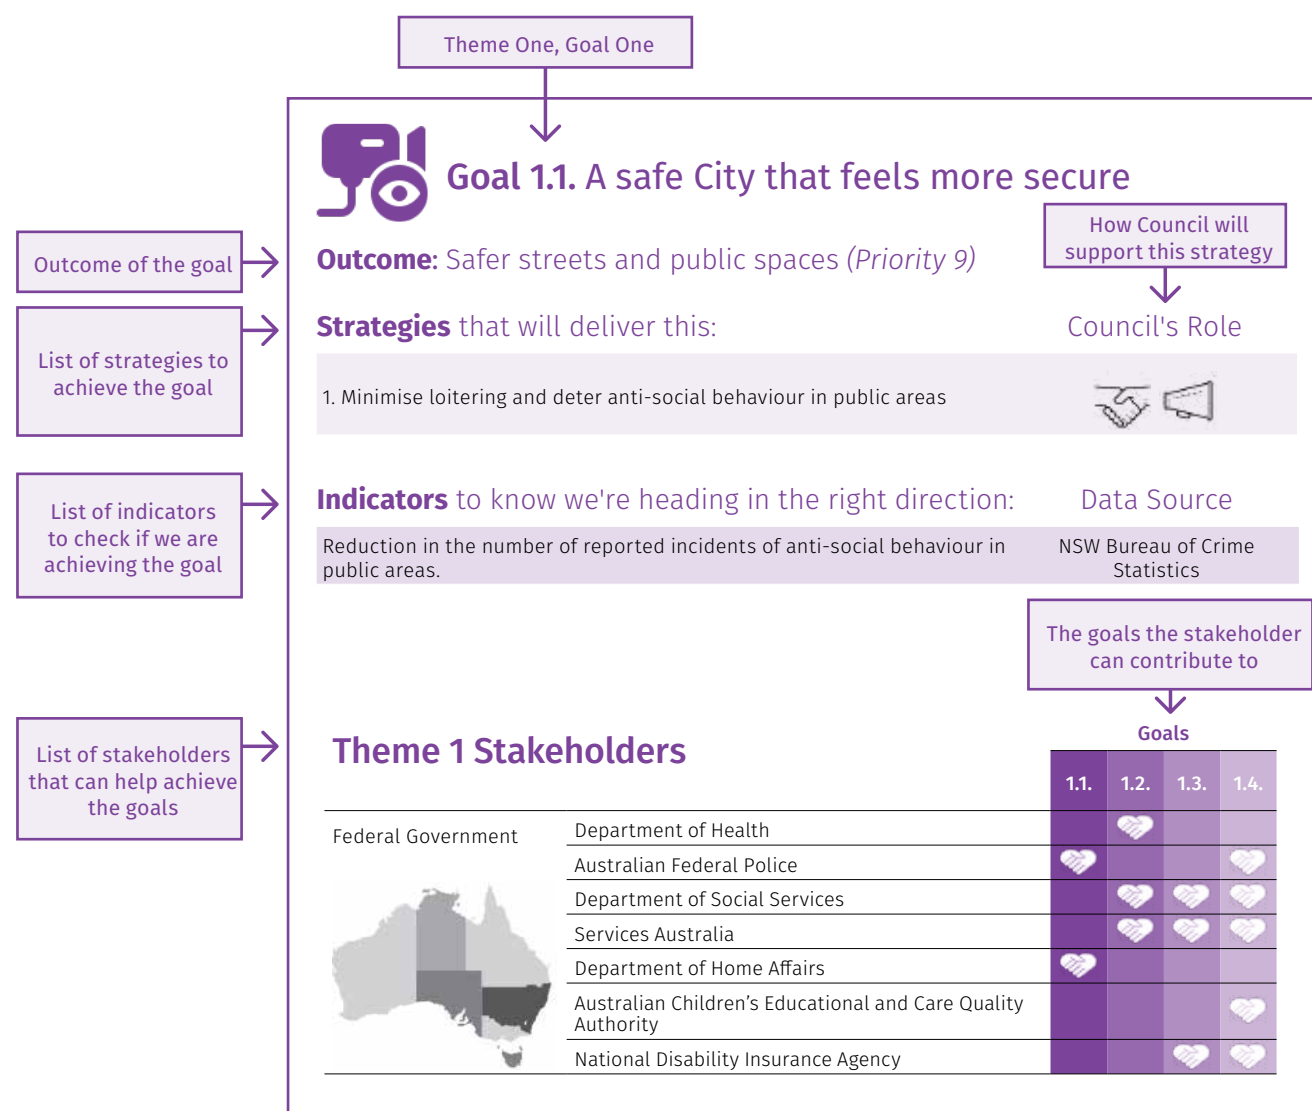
Theme One, Goal One

Goal 1.1. A safe City that feels more secure

Outcome of the goal

Outcome: Safer streets and public spaces (Priority 9)

How Council will support this strategy

List of strategies to achieve the goal

Strategies that will deliver this:

Council's Role

1. Minimise loitering and deter anti-social behaviour in public areas

List of indicators to check if we are achieving the goal

Indicators to know we're heading in the right direction:

Data Source

Reduction in the number of reported incidents of anti-social behaviour in public areas.

NSW Bureau of Crime Statistics

The goals the stakeholder can contribute to

List of stakeholders that can help achieve the goals

Theme 1 Stakeholders

Goals

| | | 1.1. | 1.2. | 1.3. | 1.4. |
|---|---|---|---|---|---|
| Federal Government | Department of Health | | ♥ | | |
| | Australian Federal Police | ♥ | | | ♥ |
| | Department of Social Services | | ♥ | ♥ | ♥ |
| | Services Australia | | ♥ | ♥ | ♥ |
| | Department of Home Affairs | ♥ | | | |
| | Australian Children's Educational and Care Quality Authority | | | | ♥ |
| | National Disability Insurance Agency | | | ♥ | ♥ |